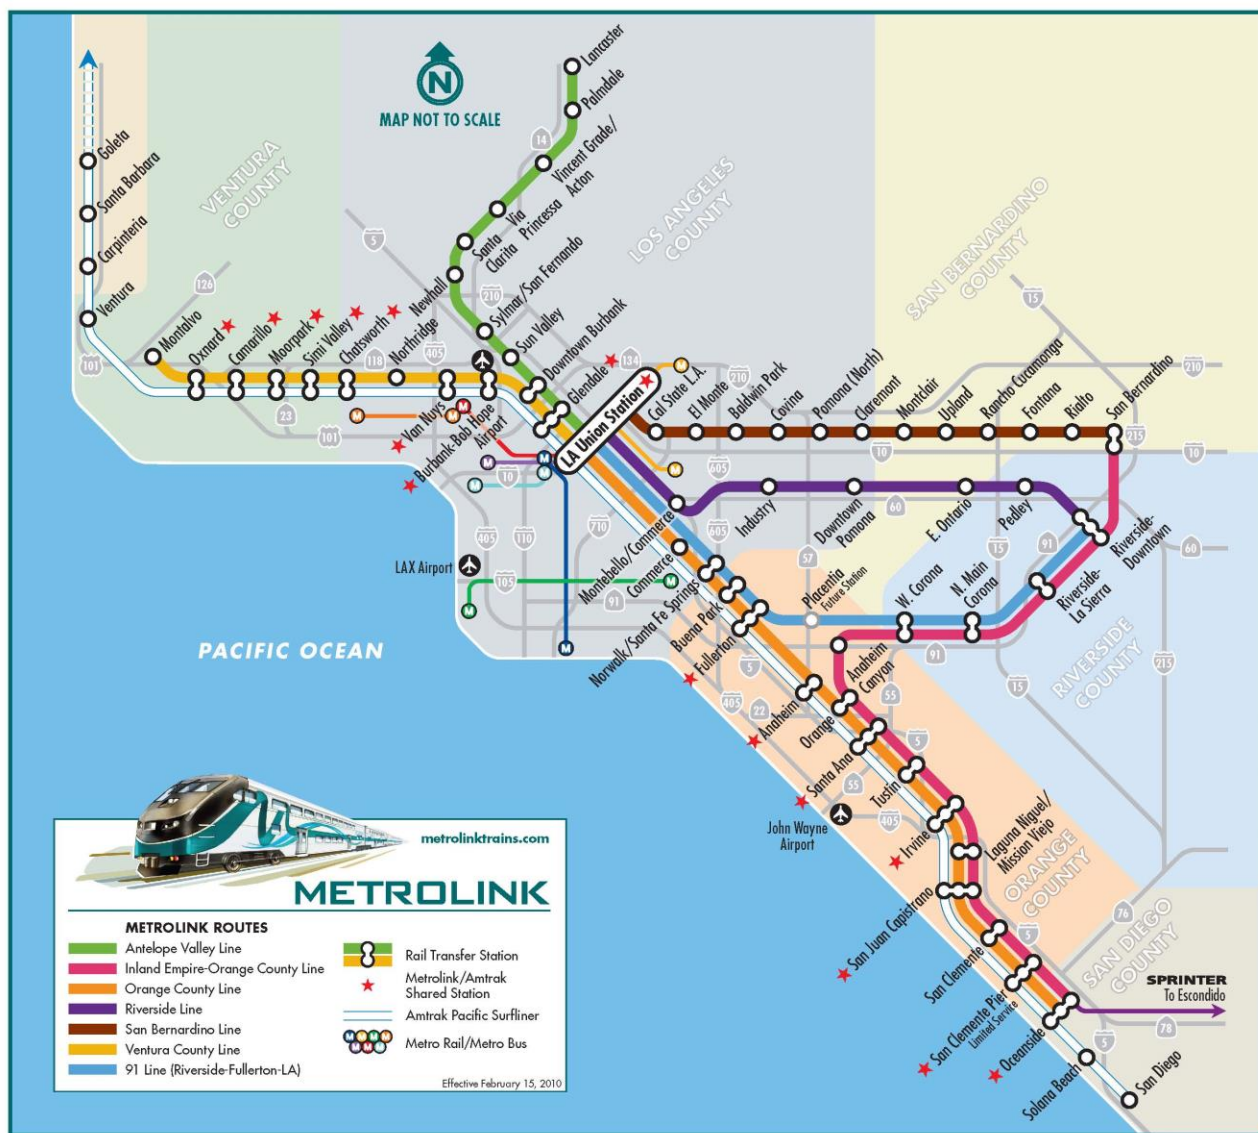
MAP NOT TO SCALE

N

VENTURA COUNTY

LOS ANGELES COUNTY

SAN BERNARDINO COUNTY

RIVERSIDE COUNTY

ORANGE COUNTY

SAN DIEGO COUNTY

PACIFIC OCEAN

Goleta
Santa Barbara
Carpinteria
Ventura
Montalvo
Oxnard
Camarillo
Moorpark
Simi Valley
Chatsworth
Northridge
Newhall
Van Nuys
Burbank-Bob Hope Airport
Lancaster
Palmdale
Vincent Grade/Acton
Via Princessa
Santa Clarita
Sylmar/San Fernando
Sun Valley
Downtown Burbank
Glendale
LA Union Station
Cal State L.A.
El Monte
Baldwin Park
Covina
Pomona (North)
Claremont
Montclair
Upland
Rancho Cucamonga
Fontana
Rialto
San Bernardino
Industry
Downtown Pomona
E. Ontario
Pedley
Riverside-Downtown
Riverside-La Sierra
N. Main Corona
W. Corona
Placentia Future Station
Montebello/Commerce
Commerce
Norwalk/Santa Fe Springs
Buena Park
Fullerton
Anaheim
Anaheim Canyon
Orange
Santa Ana
Tustin
Irvine
Laguna Niguel/Mission Viejo
San Juan Capistrano
San Clemente
San Clemente Pier Limited Service
Oceanside
Solana Beach
San Diego
LAX Airport
John Wayne Airport
SPRINTER To Escondido

5 14 126 210 101 118 405 23 134 210 605 10 710 110 105 91 57 60 15 215 55 22 5 405 76 78

metrolinktrains.com

METROLINK

METROLINK ROUTES
Antelope Valley Line
Inland Empire-Orange County Line
Orange County Line
Riverside Line
San Bernardino Line
Ventura County Line
91 Line (Riverside-Fullerton-LA)

Rail Transfer Station
Metrolink/Amtrak Shared Station
Amtrak Pacific Surfliner
Metro Rail/Metro Bus

Effective February 15, 2010